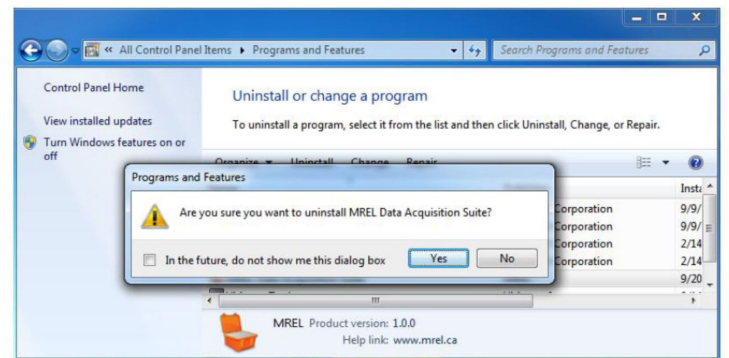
« All Control Panel Items ▸ Programs and Features

Search Programs and Features

Control Panel Home

View installed updates

Turn Windows features on or off

Uninstall or change a program

To uninstall a program, select it from the list and then click Uninstall, Change, or Repair.

Organize ▾ Uninstall Change Repair

Programs and Features

Are you sure you want to uninstall MREL Data Acquisition Suite?

In the future, do not show me this dialog box

Yes

No

Insta

Corporation 9/9/

Corporation 9/9/

Corporation 2/14

Corporation 2/14

9/20

MREL Product version: 1.0.0

Help link: www.mrel.ca